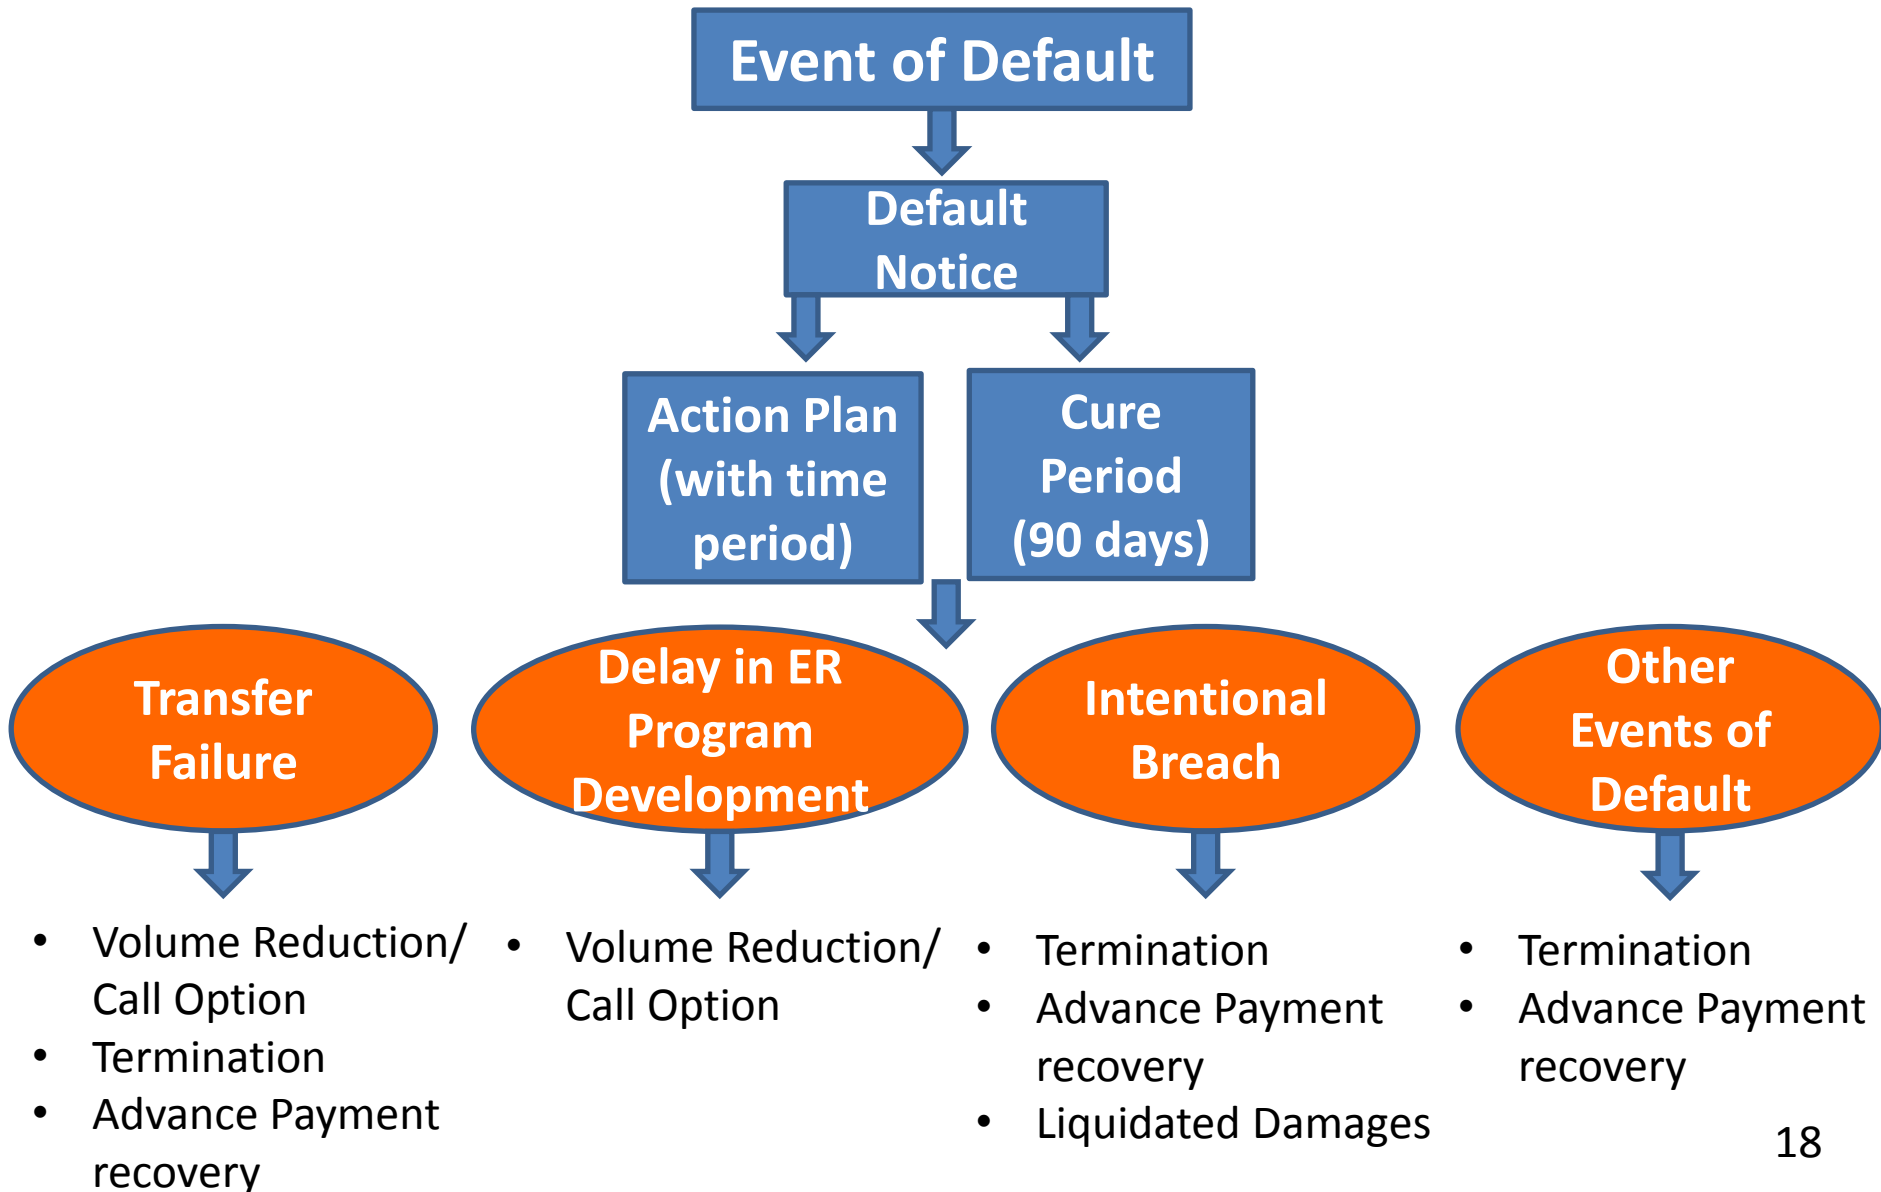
Event of Default

Default Notice

Action Plan (with time period)

Cure Period (90 days)

Transfer Failure

Delay in ER Program Development

Intentional Breach

Other Events of Default

- Volume Reduction/ Call Option
- Termination
- Advance Payment recovery

- Volume Reduction/ Call Option

- Termination
- Advance Payment recovery
- Liquidated Damages

- Termination
- Advance Payment recovery

18